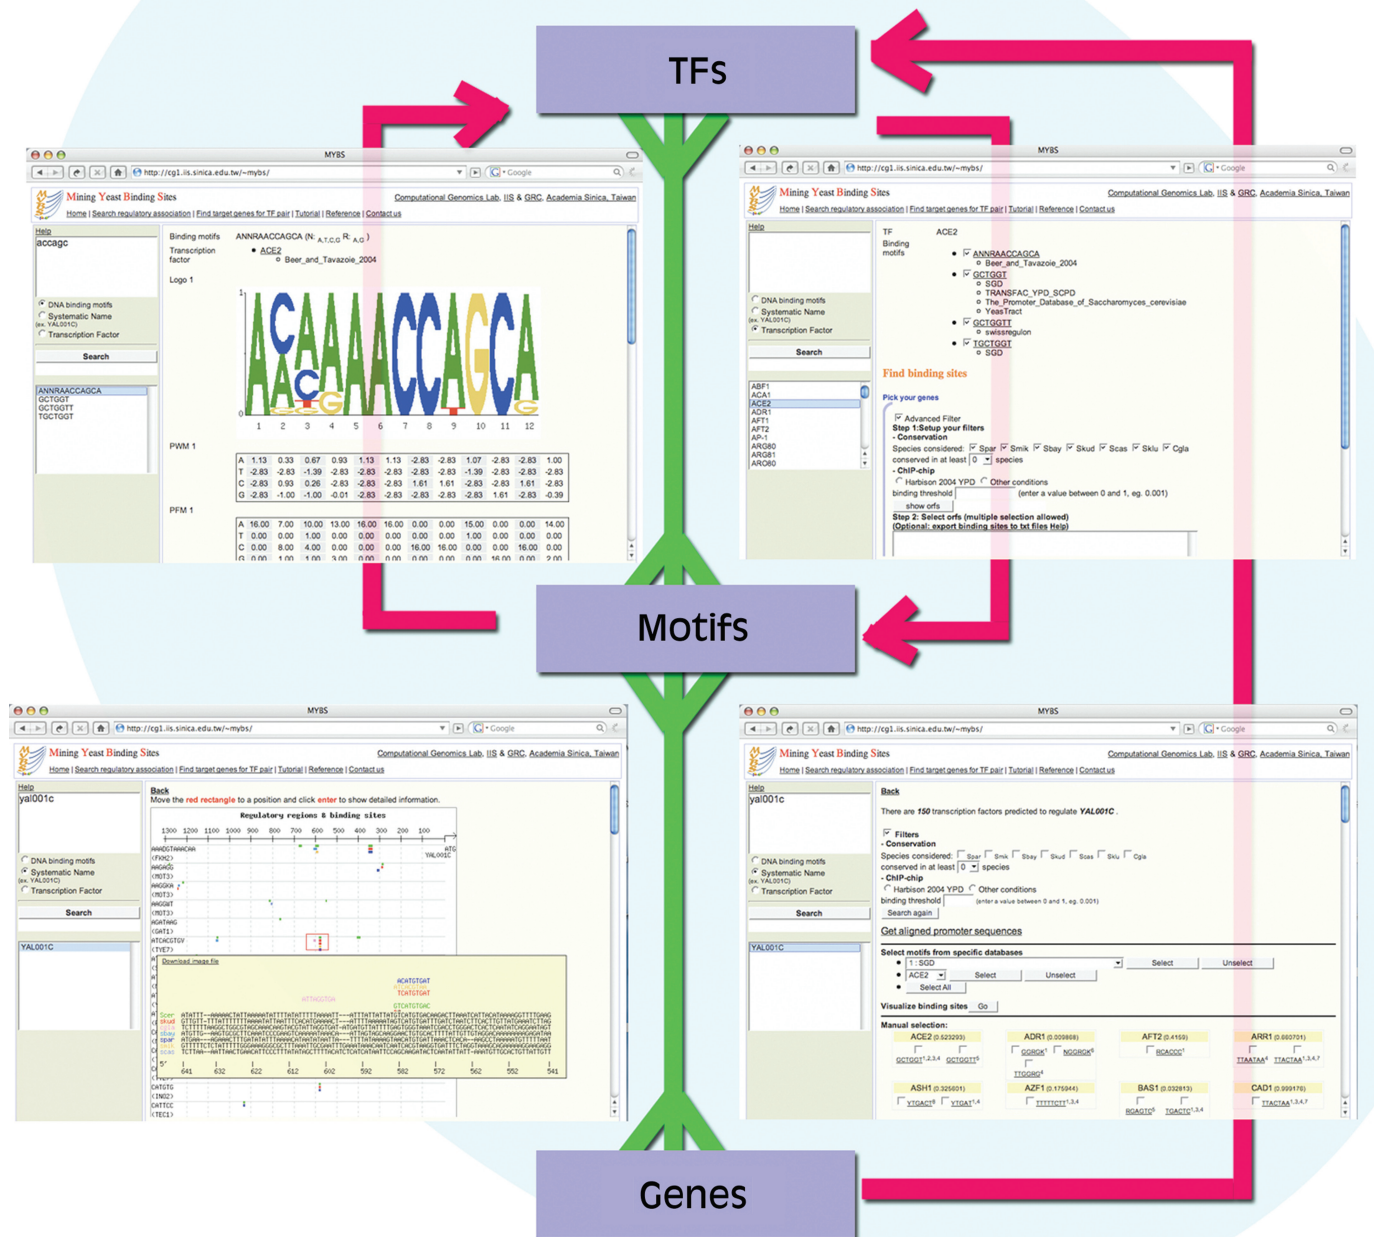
TFs

MYBS
http://cg1.iis.sinica.edu.tw/~mybs/
Google
Mining Yeast Binding Sites
Computational Genomics Lab, IIS & GRC, Academia Sinica, Taiwan
Home | Search regulatory association | Find target genes for TF pair | Tutorial | Reference | Contact us
Help
accagc
DNA binding motifs
Systematic Name (ex. YAL001C)
Transcription Factor
Search
ANNRAACCAGCA
GCTGGT
GCTGGTT
TGCTGGT
Binding motifs ANNRAACCAGCA (N: A,T,C,G R: A,G)
Transcription factor
ACE2
Beer_and_Tavazoie_2004
Logo 1
1
0
1 2 3 4 5 6 7 8 9 10 11 12
PWM 1

| A | 1.13 | 0.33 | 0.67 | 0.93 | 1.13 | 1.13 | -2.83 | -2.83 | 1.07 | -2.83 | -2.83 | 1.00 |
|---|---|---|---|---|---|---|---|---|---|---|---|---|
| T | -2.83 | -2.83 | -1.39 | -2.83 | -2.83 | -2.83 | -2.83 | -2.83 | -1.39 | -2.83 | -2.83 | -2.83 |
| C | -2.83 | 0.93 | 0.26 | -2.83 | -2.83 | -2.83 | 1.61 | 1.61 | -2.83 | -2.83 | 1.61 | -2.83 |
| G | -2.83 | -1.00 | -1.00 | -0.01 | -2.83 | -2.83 | -2.83 | -2.83 | -2.83 | 1.61 | -2.83 | -0.39 |

PFM 1

| A | 16.00 | 7.00 | 10.00 | 13.00 | 16.00 | 16.00 | 0.00 | 0.00 | 15.00 | 0.00 | 0.00 | 14.00 |
|---|---|---|---|---|---|---|---|---|---|---|---|---|
| T | 0.00 | 0.00 | 1.00 | 0.00 | 0.00 | 0.00 | 0.00 | 0.00 | 1.00 | 0.00 | 0.00 | 0.00 |
| C | 0.00 | 8.00 | 4.00 | 0.00 | 0.00 | 0.00 | 16.00 | 16.00 | 0.00 | 0.00 | 16.00 | 0.00 |
| G | 0.00 | 1.00 | 1.00 | 3.00 | 0.00 | 0.00 | 0.00 | 0.00 | 0.00 | 16.00 | 0.00 | 2.00 |

MYBS
http://cg1.iis.sinica.edu.tw/~mybs/
Google
Mining Yeast Binding Sites
Computational Genomics Lab, IIS & GRC, Academia Sinica, Taiwan
Home | Search regulatory association | Find target genes for TF pair | Tutorial | Reference | Contact us
Help
DNA binding motifs
Systematic Name (ex. YAL001C)
Transcription Factor
Search
ABF1
ACA1
ACE2
ADR1
AFT1
AFT2
AP-1
ARG80
ARG81
ARO80
TF ACE2
Binding motifs
ANNRAACCAGCA
Beer_and_Tavazoie_2004
GCTGGT
SGD
TRANSFAC_YPD_SCPD
The_Promoter_Database_of_Saccharomyces_cerevisiae
YeasTract
GCTGGTT
swissregulon
TGCTGGT
SGD
Find binding sites
Pick your genes
Advanced Filter
Step 1:Setup your filters
- Conservation
Species considered: Spar Smik Sbay Skud Scas Sklu Cgla
conserved in at least 0 species
- ChIP-chip
Harbison 2004 YPD Other conditions
binding threshold (enter a value between 0 and 1, eg. 0.001)
show orfs
Step 2: Select orfs (multiple selection allowed)
(Optional: export binding sites to txt files Help)

Motifs

MYBS
http://cg1.iis.sinica.edu.tw/~mybs/
Google
Mining Yeast Binding Sites
Computational Genomics Lab, IIS & GRC, Academia Sinica, Taiwan
Home | Search regulatory association | Find target genes for TF pair | Tutorial | Reference | Contact us
Help
yal001c
DNA binding motifs
Systematic Name (ex. YAL001C)
Transcription Factor
Search
YAL001C
Back
Move the red rectangle to a position and click enter to show detailed information.
Regulatory regions & binding sites
1300 1200 1100 1000 900 800 700 600 500 400 300 200 100
ATG
YAL001C
AAAGTAAACAA (FKH2)
AAGAGG
(MOT3)
AAGGKA
(MOT3)
AAGGWT
(MOT3)
AGATAAG
(GAT1)
ATCACGTGV
(TYE7)
Download image file
ACATGTGAT
TCATGTGAT
ATTACCTGA
GTCATGTGAC
Scer
Skud
Smik
Sbay
Spar
Sklu
Scas
641 632 622 612 602 592 582 572 562 552 541
CATGTG
(INO2)
CATTCC
(TEC1)

MYBS
http://cg1.iis.sinica.edu.tw/~mybs/
Google
Mining Yeast Binding Sites
Computational Genomics Lab, IIS & GRC, Academia Sinica, Taiwan
Home | Search regulatory association | Find target genes for TF pair | Tutorial | Reference | Contact us
Help
yal001c
DNA binding motifs
Systematic Name (ex. YAL001C)
Transcription Factor
Search
YAL001C
Back
There are 150 transcription factors predicted to regulate YAL001C .
Filters
- Conservation
Species considered: Spar Smik Sbay Skud Scas Sklu Cgla
conserved in at least 0 species
- ChIP-chip
Harbison 2004 YPD Other conditions
binding threshold (enter a value between 0 and 1, eg. 0.001)
Search again
Get aligned promoter sequences
Select motifs from specific databases
1 : SGD Select Unselect
ACE2 Select Unselect
Select All
Visualize binding sites Go
Manual selection:
ACE2 (0.523293) GCTGGT1,2,3,4 GCTGGTT5
ADR1 (0.009868) GGRGK1 NGGRGK6 TTGGRG4
AFT2 (0.4159) RCACCC1
ARR1 (0.860701) TTAATAA4 TTACTAA1,3,4,7
ASH1 (0.325601) YTGACT6 YTGAT1,4
AZF1 (0.175944) TTTTTCTT1,3,4
BAS1 (0.032813) RGAGTC6 TGACTC1,3,4
CAD1 (0.999170) TTACTAA1,3,4,7

Genes